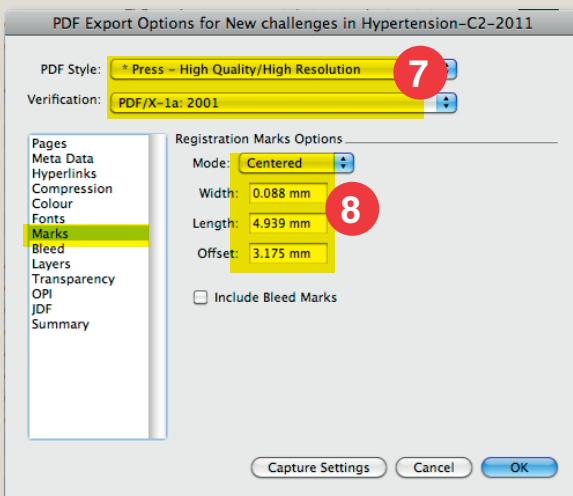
PDF Export Options for New challenges in Hypertension-C2-2011

PDF Style: * Press - High Quality/High Resolution

7

Verification: PDF/X-1a: 2001

Pages
Meta Data
Hyperlinks
Compression
Colour
Fonts
Marks
Bleed
Layers
Transparency
OPI
JDF
Summary

Registration Marks Options

Mode: Centered

Width: 0.088 mm

Length: 4.939 mm

Offset: 3.175 mm

8

Include Bleed Marks

Capture Settings

Cancel

OK